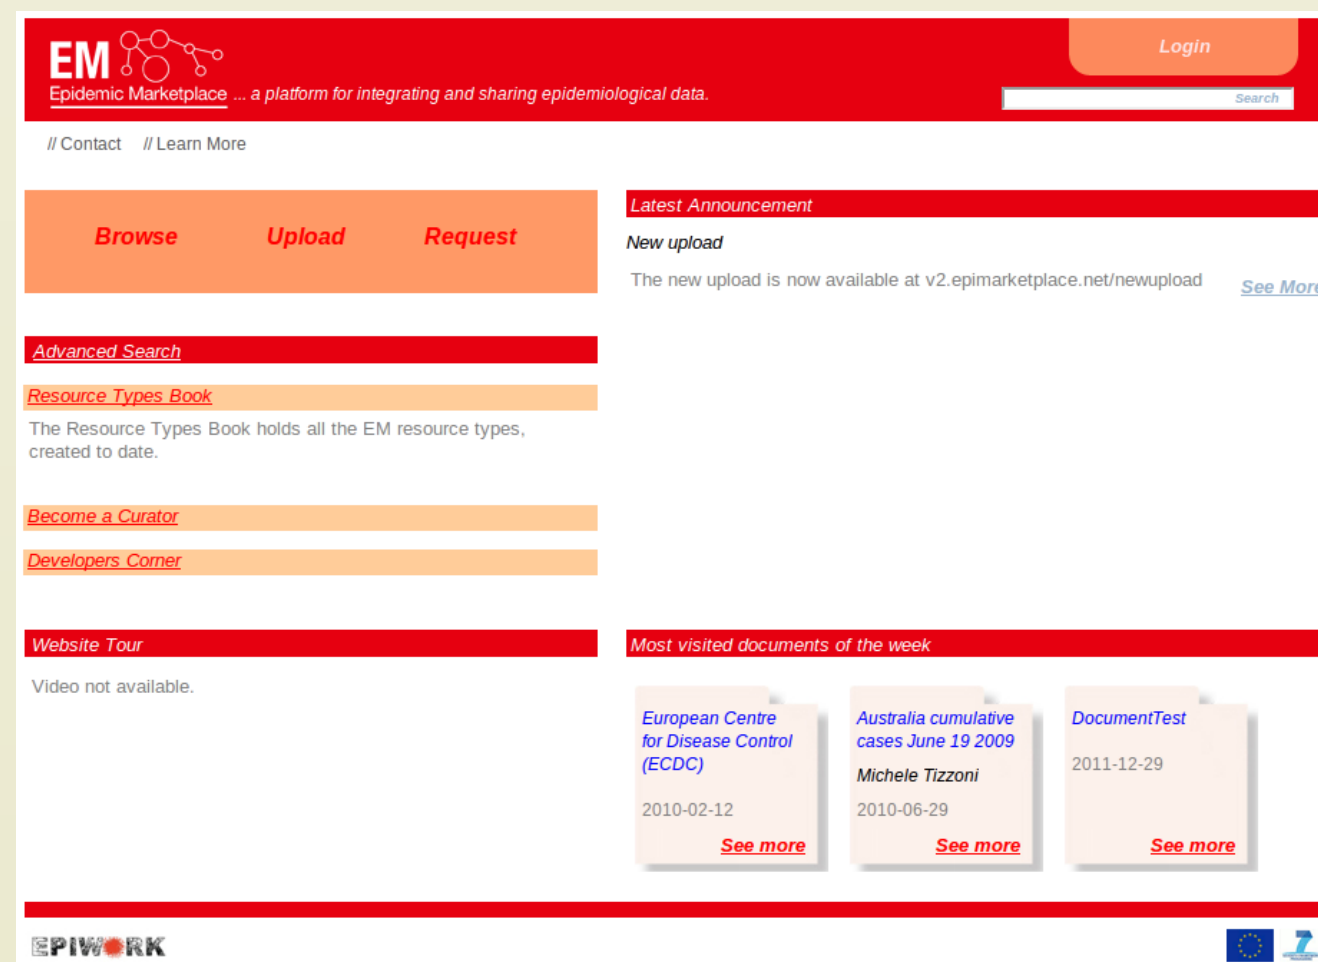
EM
Epidemic Marketplace ... a platform for integrating and sharing epidemiological data.

Login

Search

// Contact // Learn More

Browse Upload Request

Latest Announcement

New upload

The new upload is now available at v2.epimarketplace.net/newupload

See More

Advanced Search

Resource Types Book

The Resource Types Book holds all the EM resource types, created to date.

Become a Curator

Developers Corner

Website Tour

Video not available.

Most visited documents of the week

European Centre for Disease Control (ECDC)

2010-02-12

See more

Australia cumulative cases June 19 2009

Michele Tizzoni

2010-06-29

See more

DocumentTest

2011-12-29

See more

EPIWORK

7